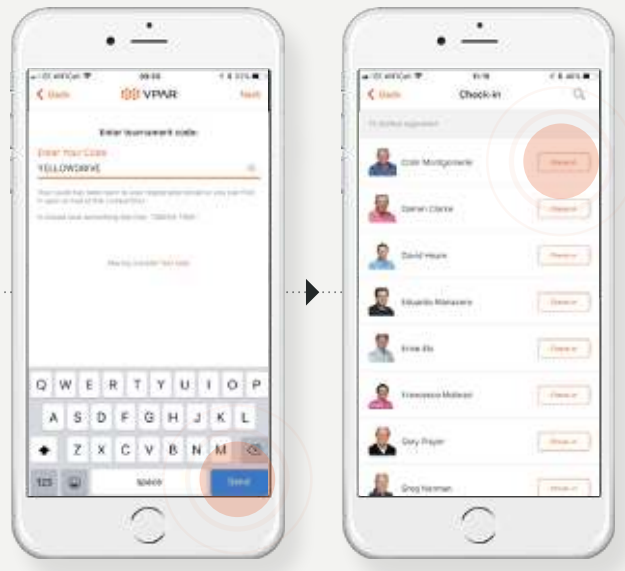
Back VPAR Next

Enter tournament code:

Enter Your Code

YELLOWDRIVE

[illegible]

Q W E R T Y U I O P
A S D F G H J K L
Z X C V B N M
123 space Send

Back Check-in

Colin Montgomerie Check-in

Darren Clarke Check-in

David Howie Check-in

Eduardo Romero Check-in

Ernie Els Check-in

Francesco Molinari Check-in

Gary Player Check-in

Greg Norman Check-in